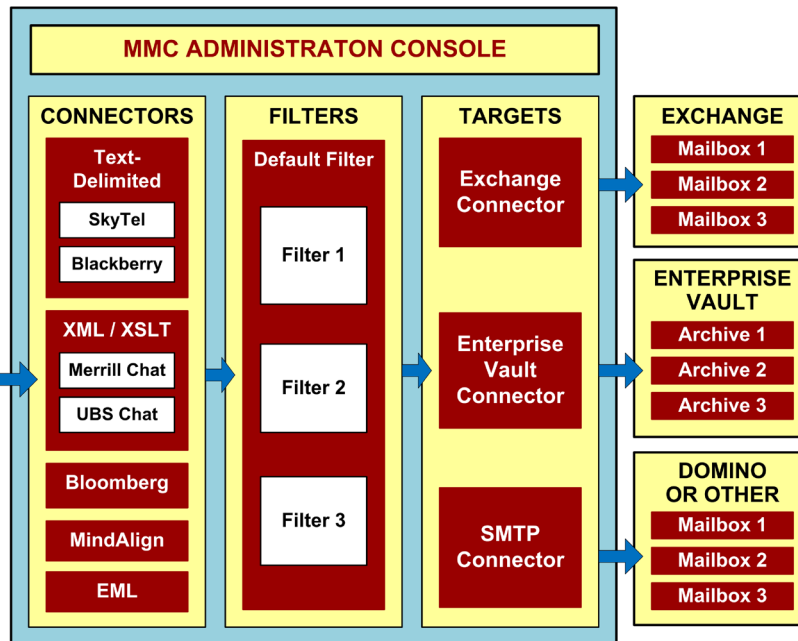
MMC ADMINISTRATON CONSOLE

CONNECTORS

Text-Delimited

SkyTel

Blackberry

XML / XSLT

Merrill Chat

UBS Chat

Bloomberg

MindAlign

EML

FILTERS

Default Filter

Filter 1

Filter 2

Filter 3

TARGETS

Exchange Connector

Enterprise Vault Connector

SMTP Connector

EXCHANGE

Mailbox 1

Mailbox 2

Mailbox 3

ENTERPRISE VAULT

Archive 1

Archive 2

Archive 3

DOMINO OR OTHER

Mailbox 1

Mailbox 2

Mailbox 3